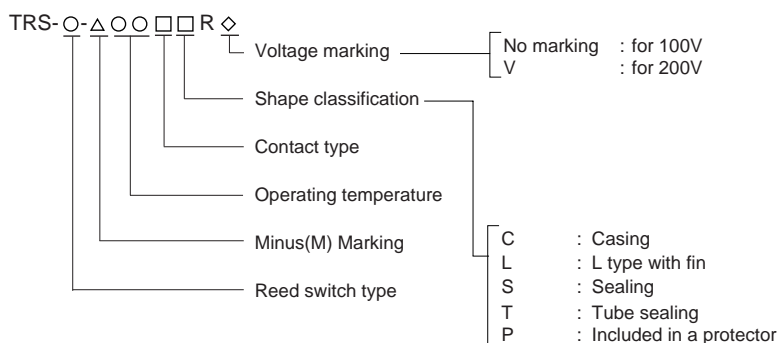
TRS-○-△○○□□R◇

Voltage marking

No marking : for 100V
V : for 200V

Shape classification

Contact type

Operating temperature

Minus(M) Marking

Reed switch type

C : Casing
L : L type with fin
S : Sealing
T : Tube sealing
P : Included in a protector